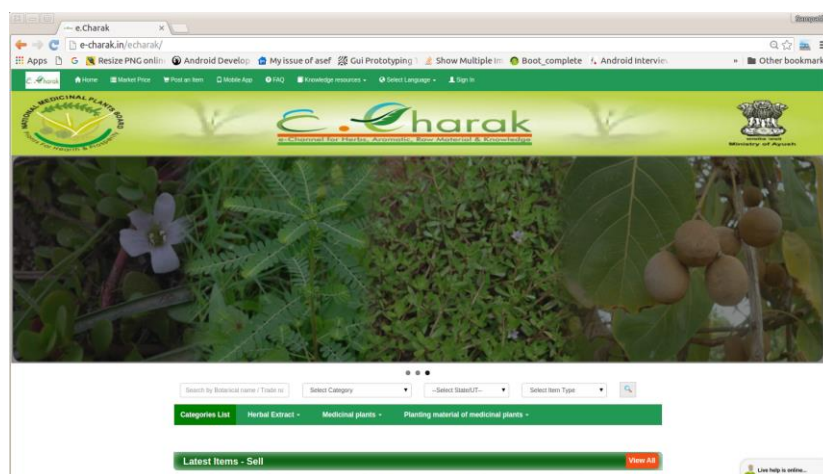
e.Charak ×

e-charak.in/echarak/

Apps G Resize PNG onlin Android Develop My issue of asef Gui Prototyping Show Multiple Im Boot_complete Android Intervie » Other bookmark

e.Charak Home Market Price Post an Item Mobile App FAQ Knowledge resources Select Language Sign In

NATIONAL MEDICINAL PLANTS BOARD

e.Charak

e-Channel for Herbs, Aromatic, Raw Material & Knowledge

Ministry of Ayush

Search by Botanical name / Trade na Select Category --Select State/UT-- Select Item Type

Categories List Herbal Extract Medicinal plants Planting material of medicinal plants

Latest Items - Sell View All

Live help is online...